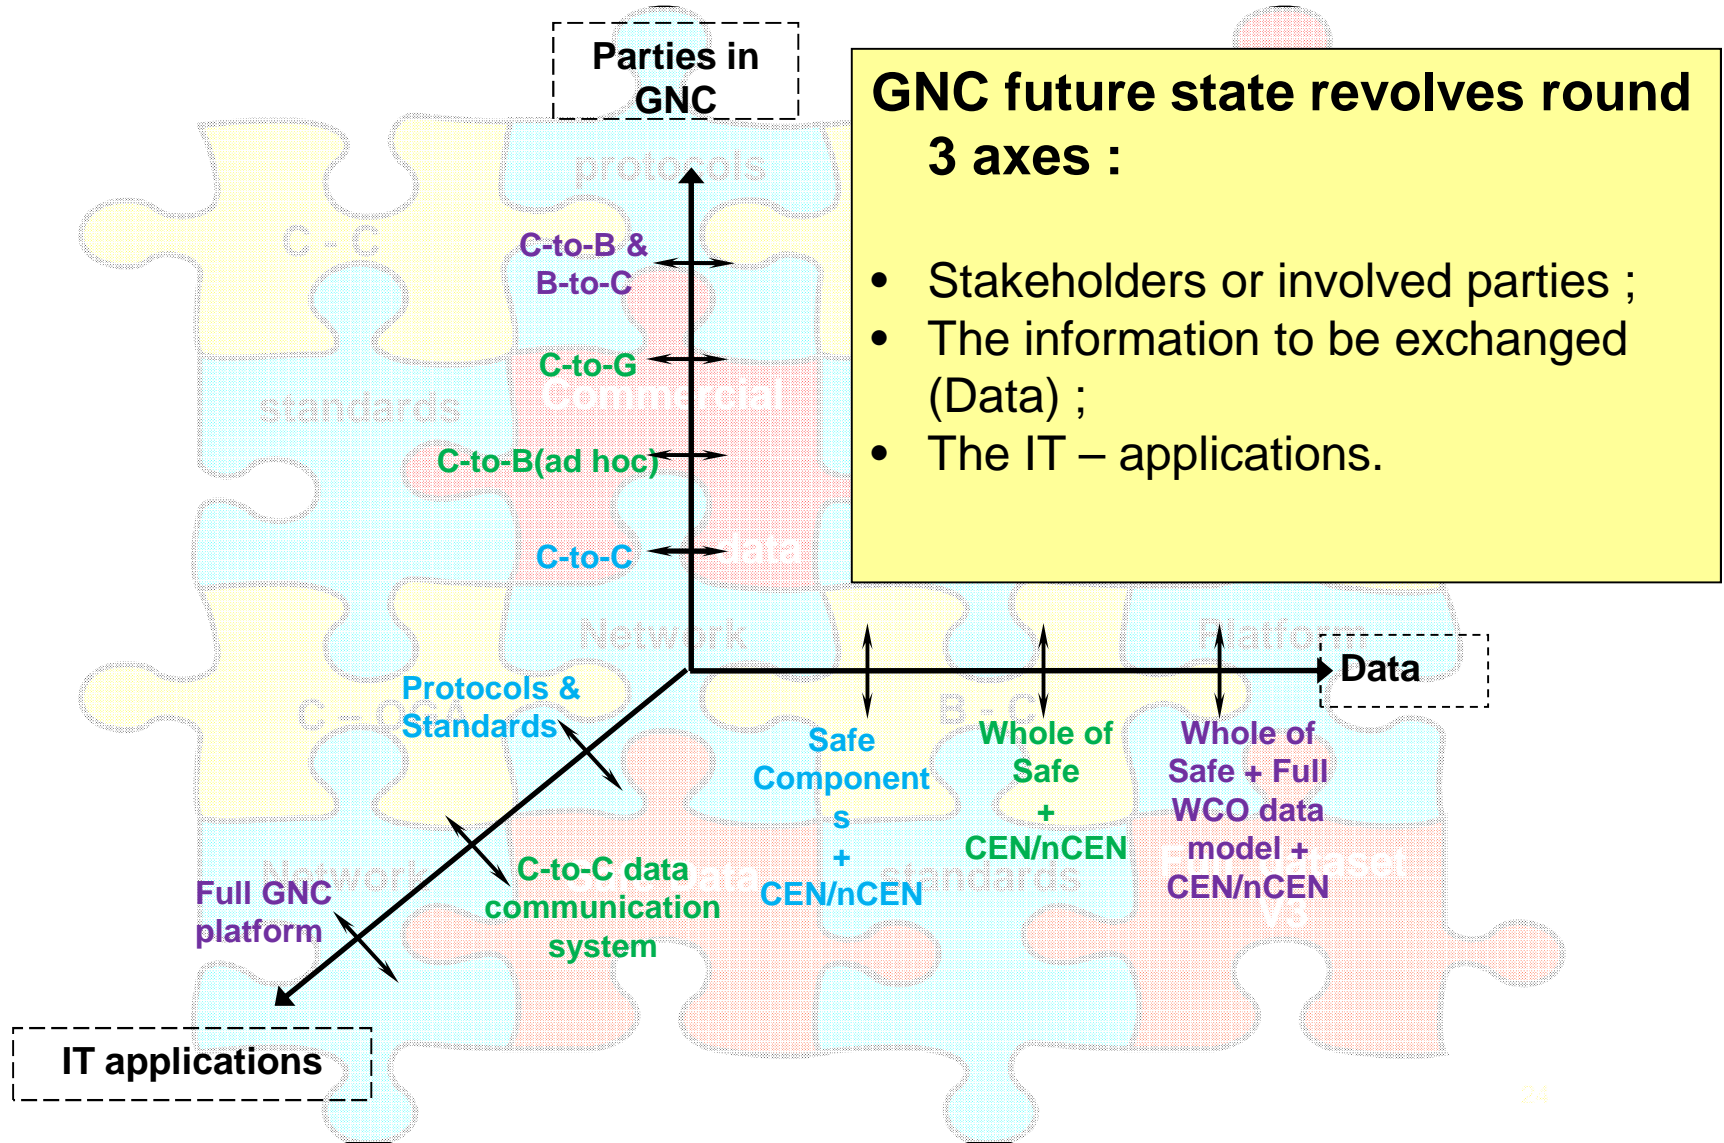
Parties in GNC

GNC future state revolves round 3 axes :

- Stakeholders or involved parties ;
- The information to be exchanged (Data) ;
- The IT – applications.

protocols

C - C

standards

Commercial

data

Network

Platform

B - C

C - C

Network

data

standards

Dataset

V3

C-to-B & B-to-C

C-to-G

C-to-B(ad hoc)

C-to-C

Data

Protocols & Standards

Safe Components + CEN/nCEN

Whole of Safe + CEN/nCEN

Whole of Safe + Full WCO data model + CEN/nCEN

Full GNC platform

C-to-C data communication system

IT applications

24